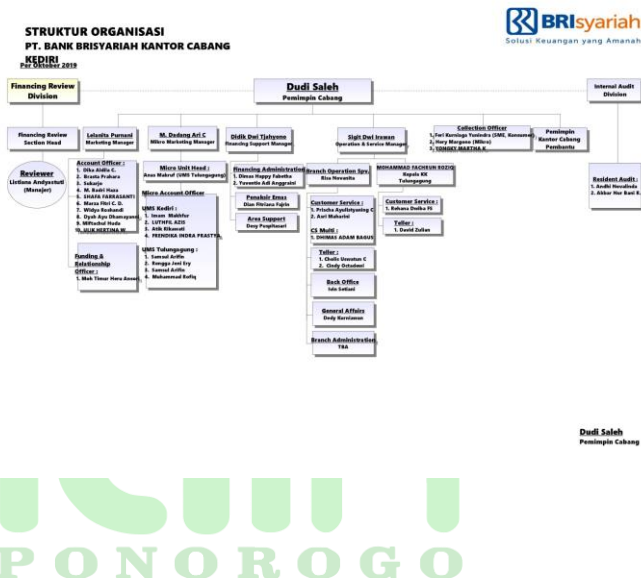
STRUKTUR ORGANISASI
PT. BANK BRISYARIAH KANTOR CABANG KEDIRI
Per Oktober 2019

BRIsyariah
Solusi Keuangan yang Amanah

Financing Review Division

Dudi Saleh
Pemimpin Cabang

Internal Audit Division

Financing Review Section Head

Reviewer
Listiana Andyastuti (Manajer)

Lelonita Purnami
Marketing Manager

M. Dedang Ari C
Mikro Marketing Manager

Didik Dwi Tjahyono
Financing Support Manager

Sigit Dwi Irawan
Operation & Service Manager

Collection Officer
1. Feri Kurniago Yusindra (SME, Konsumer)
2. Hary Margono (Mikro)
3. SONDEY MARTHA K.

Pemimpin Kantor Cabang Pembantu

Account Officer :
1. Dika Aldila C.
2. Brasta Prahara
3. Sukarjo
4. M. Badri Hats
5. SHAFA FARRASANTI
6. Marsa Fitri C. D.
7. Widya Roshandi
8. Dyah Ayu Dhanugarsi
9. Miftachul Huda
10. ULIK NERTINA M.

Micro Unit Head :
Arua Makruf (UMS Tulungagung)

Micro Account Officer
UMS Kediri :
1. Imam Makhfur
2. LUTHFIL AZIS
3. Atik Rikawati
4. FRENDIKA INDRA PRASTYA

UMS Tulungagung :
1. Samsul Arifin
2. Rangga Joni Ery
3. Samsul Arifin
4. Muhammad Rofiq

Funding & Relationship Officer :
1. Moh Timur Haru Anwari

Financing Administration
1. Dimas Happy Fabetha
2. Yuvenita Adi Anggraini

Penaksir Emas
Dian Fitriana Fajrin

Area Support
Deny Prapitasari

Branch Operation Spv.
Risa Novantia

MOHAMMAD FACHRUN ROZIQ
Kepala KK
Tulungagung

Customer Service :
1. Prischa Ayulityaning C
2. Asri Maharini

CS Mulid :
1. DHIMAS ADAM BAGUS

Teller :
1. Cholis Umratun C
2. Cindy Octaviani

Back Office
Isin Setiani

General Affairs
Dedy Kurniawan

Branch Administration
TBA

Customer Service :
1. Rehana Dwika Fi

Teller :
1. David Zulian

Resident Audit :
1. Andhi Novalinda
2. Akbar Nur Basil R.

Dudi Saleh
Pemimpin Cabang

PONOROGO